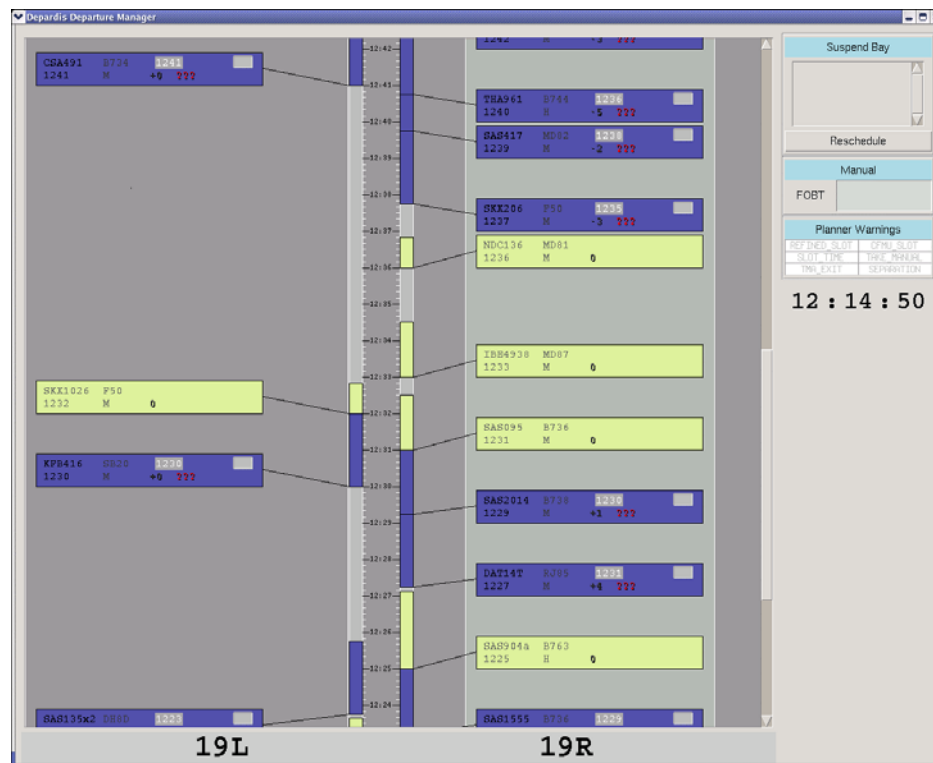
Depardis Departure Manager

CSA491 B734 1241
1241 M +0 ???

SKX1026 F50
1232 M 0

KFB416 SB20 1230
1230 M +0 ???

SAS135x2 DH8D 1223

12:42
12:41
12:40
12:39
12:38
12:37
12:36
12:35
12:34
12:33
12:32
12:31
12:30
12:29
12:28
12:27
12:26
12:25
12:24

1242 M -3 ???

THA961 B744 1236
1240 M -5 ???

SAS417 MD82 1238
1239 M -2 ???

SKX206 F50 1235
1237 M -3 ???

NDC136 MD81
1236 M 0

IBB4938 MD87
1233 M 0

SAS095 B736
1231 M 0

SAS2014 B738 1230
1229 M +1 ???

DAT14T RJ85 1231
1227 M +4 ???

SAS904a B763
1225 H 0

SAS1555 B736 1229

19L

19R

Suspend Bay

Reschedule

Manual

FOBT

Planner Warnings

| REFINED_SLOT | CFMU_SLOT |
|---|---|
| SLOT_TIME | TAKE_MANUAL |
| TMA_EXIT | SEPARATION |

12 : 14 : 50